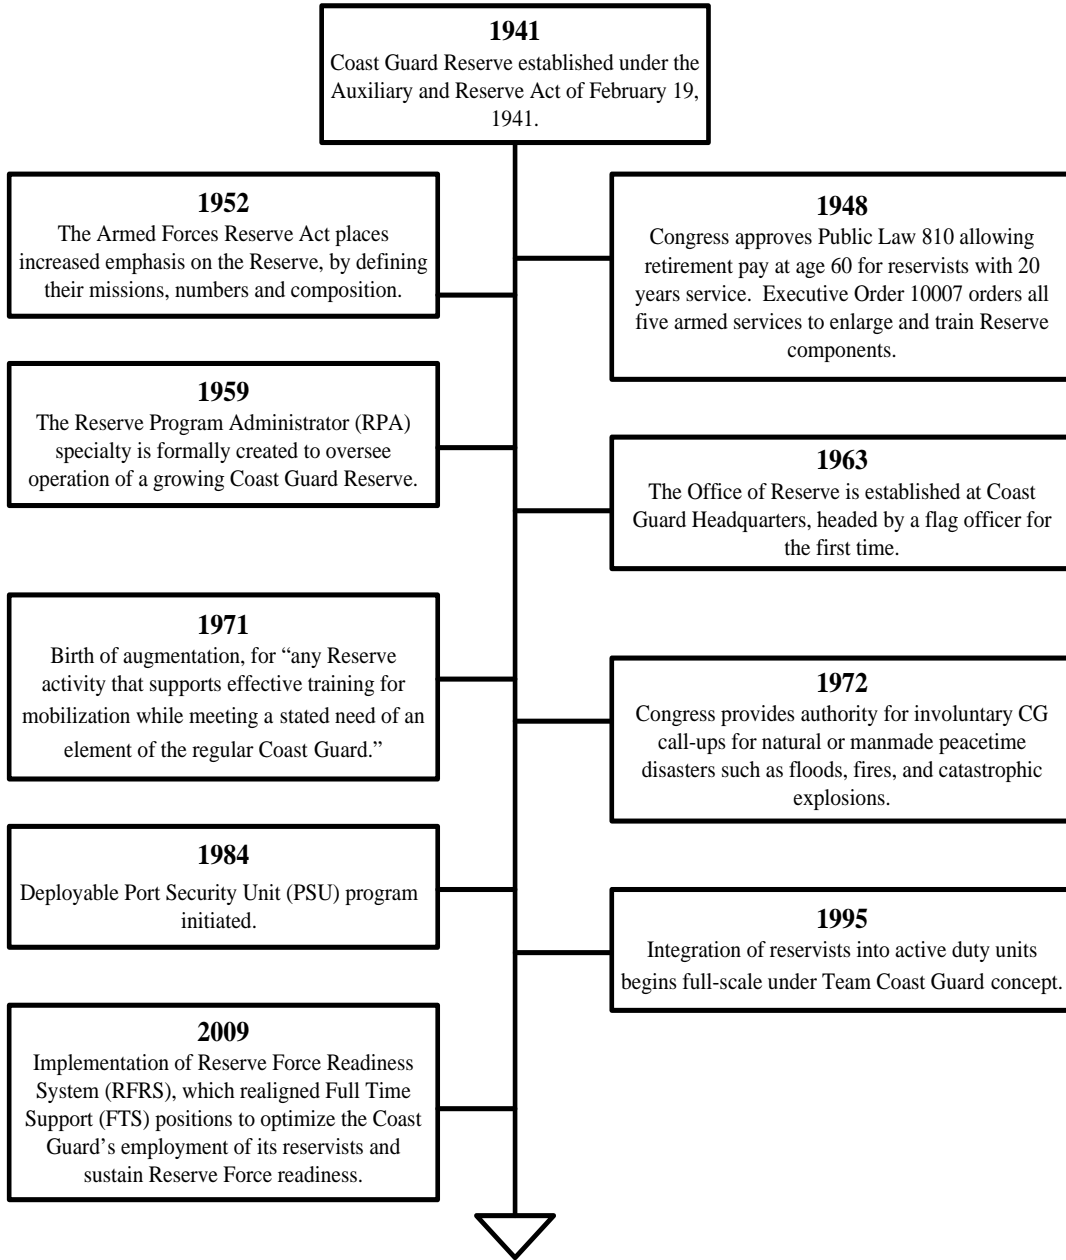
1941
Coast Guard Reserve established under the Auxiliary and Reserve Act of February 19, 1941.

1952
The Armed Forces Reserve Act places increased emphasis on the Reserve, by defining their missions, numbers and composition.

1948
Congress approves Public Law 810 allowing retirement pay at age 60 for reservists with 20 years service. Executive Order 10007 orders all five armed services to enlarge and train Reserve components.

1959
The Reserve Program Administrator (RPA) specialty is formally created to oversee operation of a growing Coast Guard Reserve.

1963
The Office of Reserve is established at Coast Guard Headquarters, headed by a flag officer for the first time.

1971
Birth of augmentation, for "any Reserve activity that supports effective training for mobilization while meeting a stated need of an element of the regular Coast Guard."

1972
Congress provides authority for involuntary CG call-ups for natural or manmade peacetime disasters such as floods, fires, and catastrophic explosions.

1984
Deployable Port Security Unit (PSU) program initiated.

1995
Integration of reservists into active duty units begins full-scale under Team Coast Guard concept.

2009
Implementation of Reserve Force Readiness System (RFRS), which realigned Full Time Support (FTS) positions to optimize the Coast Guard's employment of its reservists and sustain Reserve Force readiness.